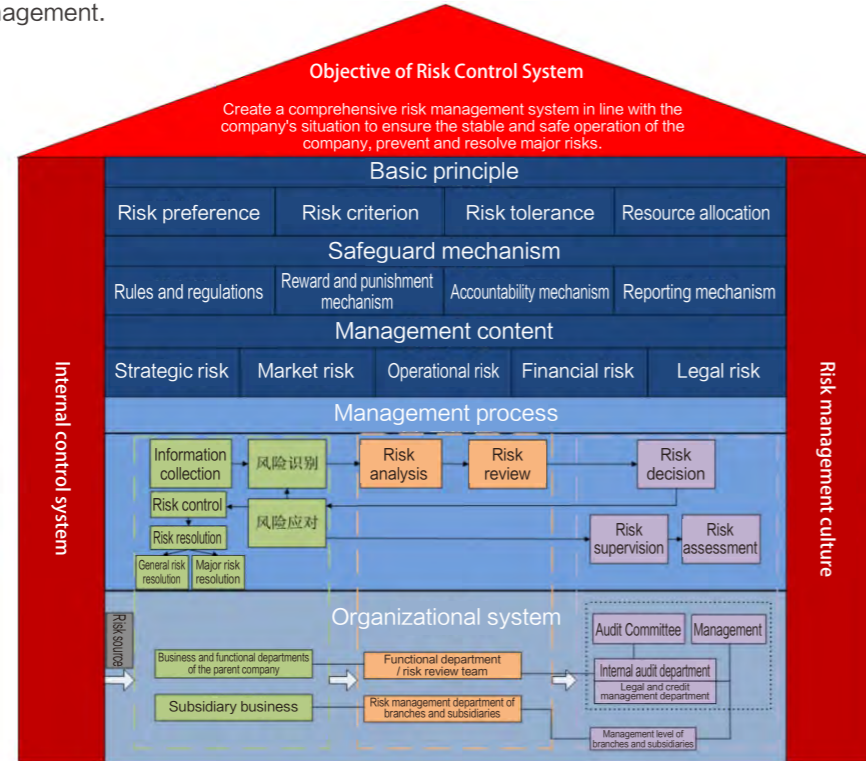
agement.

Objective of Risk Control System

Create a comprehensive risk management system in line with the company's situation to ensure the stable and safe operation of the company, prevent and resolve major risks.

Internal control system

Risk management culture

Basic principle

Risk preference
Risk criterion
Risk tolerance
Resource allocation

Safeguard mechanism

Rules and regulations
Reward and punishment mechanism
Accountability mechanism
Reporting mechanism

Management content

Strategic risk
Market risk
Operational risk
Financial risk
Legal risk

Management process

Information collection
风险识别
Risk analysis
Risk review
Risk decision
Risk control
风险应对
Risk resolution
General risk resolution
Major risk resolution
Risk supervision
Risk assessment

Organizational system

Risk source
Business and functional departments of the parent company
Functional department / risk review team
Subsidiary business
Risk management department of branches and subsidiaries
Audit Committee
Management
Internal audit department
Legal and credit management department
Management level of branches and subsidiaries